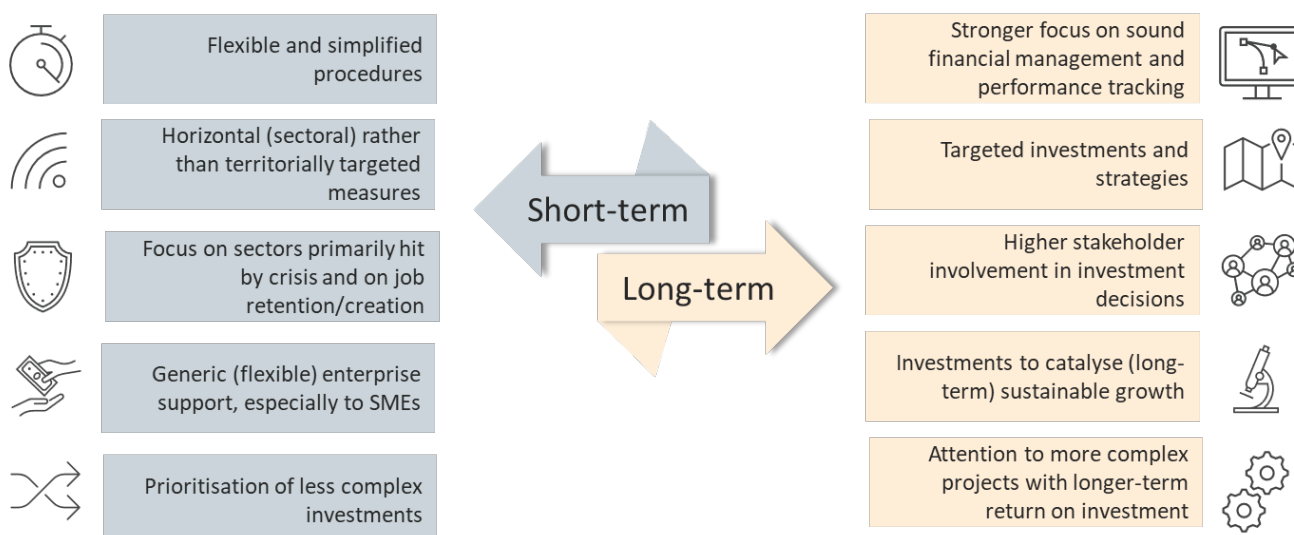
Flexible and simplified procedures

Horizontal (sectoral) rather than territorially targeted measures

Focus on sectors primarily hit by crisis and on job retention/creation

Generic (flexible) enterprise support, especially to SMEs

Prioritisation of less complex investments

Short-term

Long-term

Stronger focus on sound financial management and performance tracking

Targeted investments and strategies

Higher stakeholder involvement in investment decisions

Investments to catalyse (long-term) sustainable growth

Attention to more complex projects with longer-term return on investment